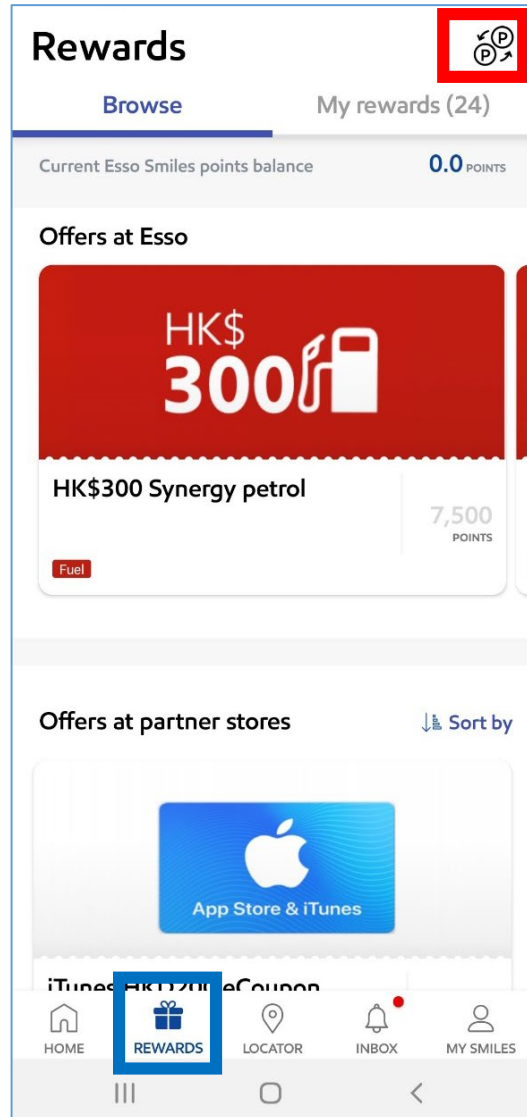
Rewards

Browse

My rewards (24)

Current Esso Smiles points balance

0.0 POINTS

Offers at Esso

HK$ 300

HK$300 Synergy petrol

7,500 POINTS

Fuel

Offers at partner stores

Sort by

App Store & iTunes

iTunes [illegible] eCoupon

HOME

REWARDS

LOCATOR

INBOX

MY SMILES